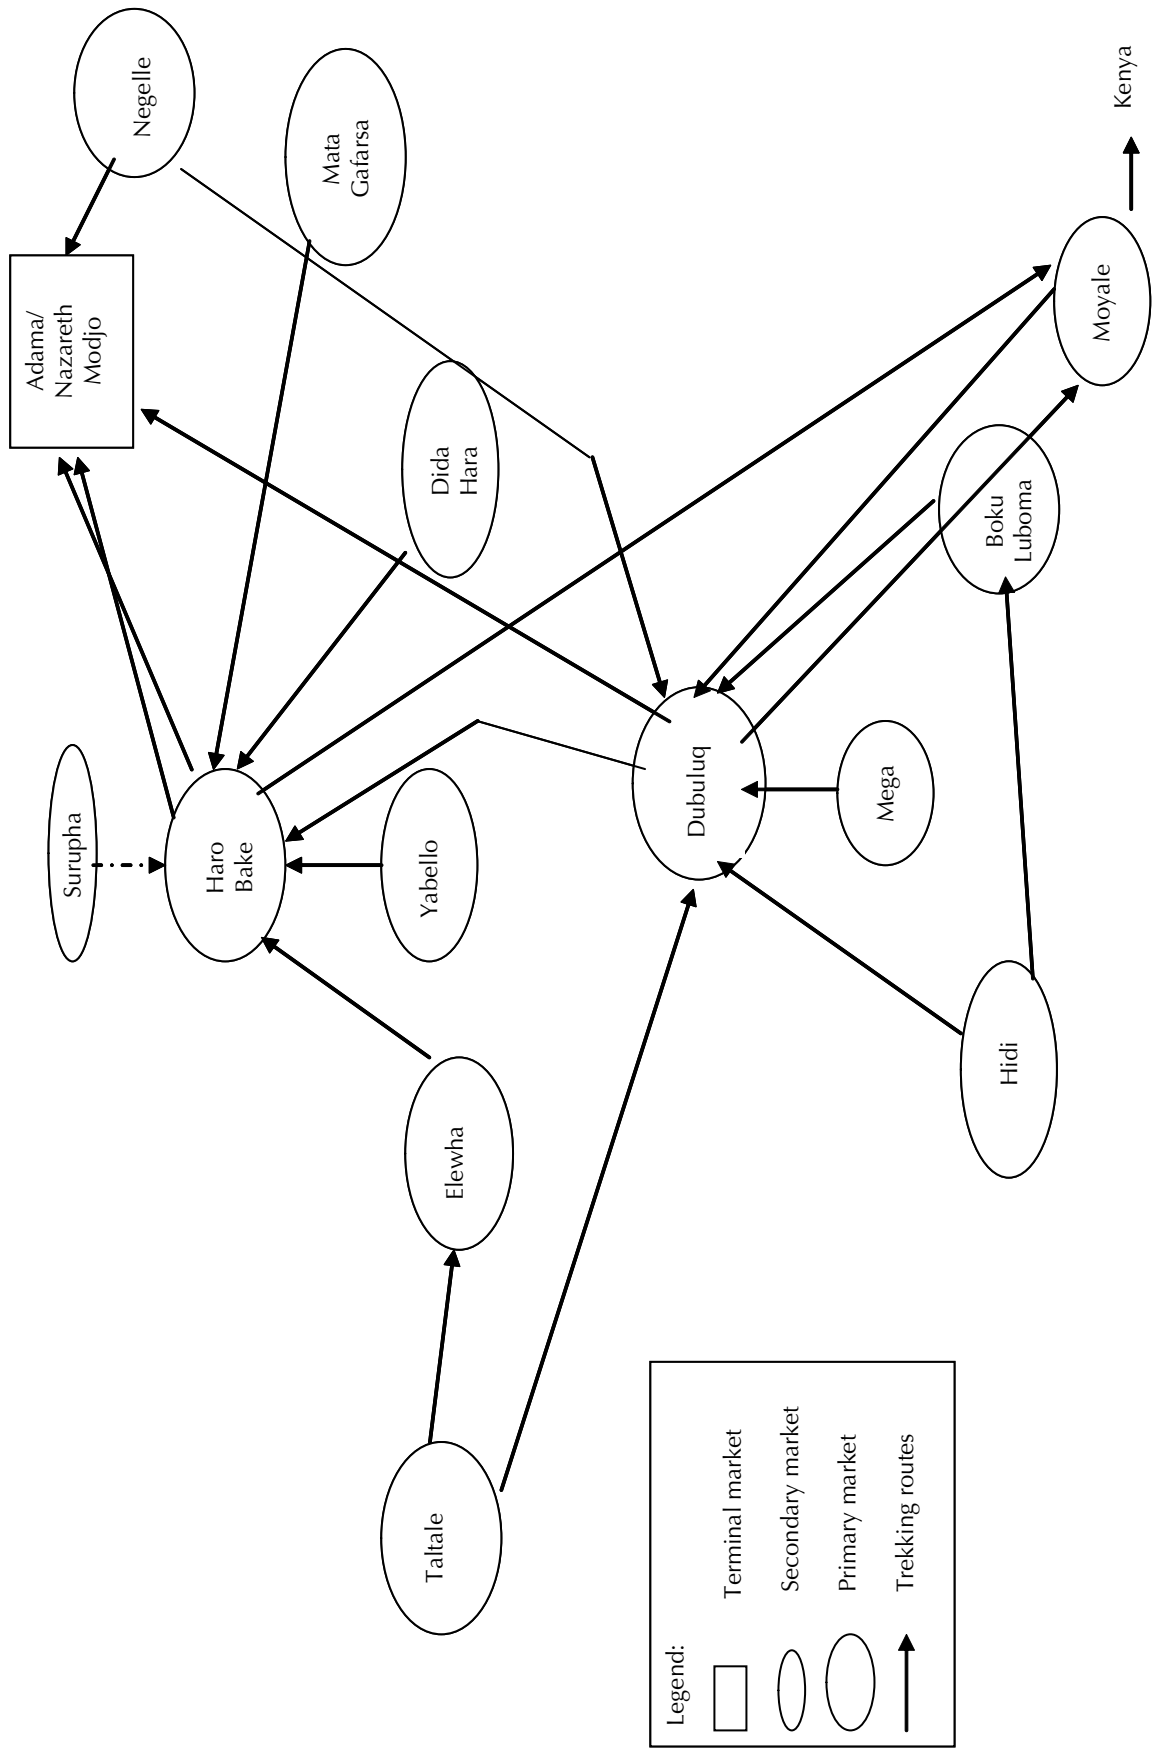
Adama/
Nazareth
Modjo

Negelle

Mata
Gafarsa

Kenya

Dida
Hara

Moyale

Boku
Luboma

Surupha

Haro
Bake

Yabello

Dubuluq

Mega

Elewha

Hidi

Taltale

Legend:
Terminal market
Secondary market
Primary market
Trekking routes